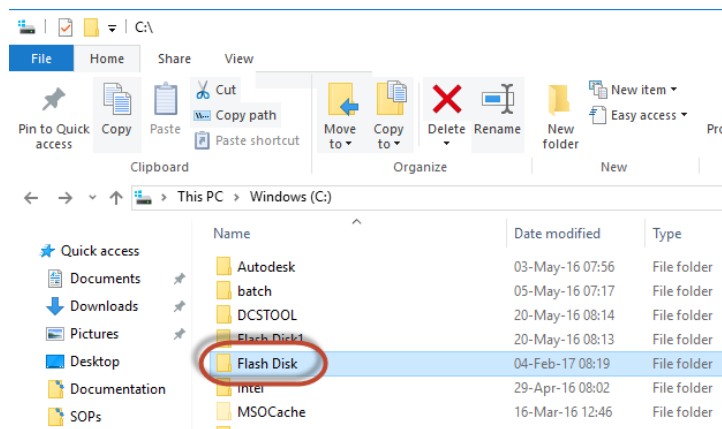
C:\

File Home Share View

Pin to Quick access
Copy
Paste
Cut
Copy path
Paste shortcut
Clipboard

Move to
Copy to
Delete
Rename
Organize

New folder
New item
Easy access
New

Pro

This PC > Windows (C:)

Quick access
Documents
Downloads
Pictures
Desktop
Documentation
SOPs

| Name | Date modified | Type |
|---|---|---|
| Autodesk | 03-May-16 07:56 | File folder |
| batch | 05-May-16 07:17 | File folder |
| DCSTOOL | 20-May-16 08:14 | File folder |
| Flash Disk1 | 20-May-16 08:13 | File folder |
| Flash Disk | 04-Feb-17 08:19 | File folder |
| Intel | 29-Apr-16 08:02 | File folder |
| MSOCache | 16-Mar-16 12:46 | File folder |